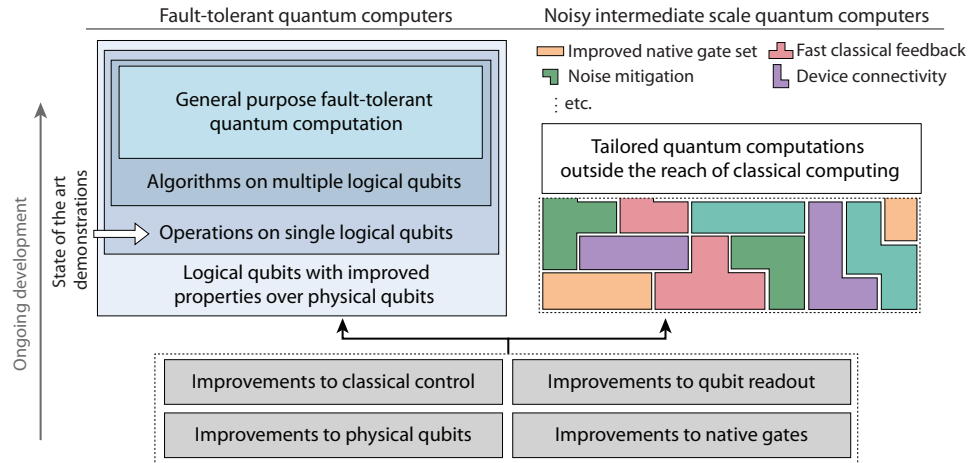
Fault-tolerant quantum computers

Noisy intermediate scale quantum computers

Ongoing development

State of the art demonstrations

General purpose fault-tolerant quantum computation

Algorithms on multiple logical qubits

Operations on single logical qubits

Logical qubits with improved properties over physical qubits

Improved native gate set

Fast classical feedback

Noise mitigation

Device connectivity

⋮ etc.

Tailored quantum computations outside the reach of classical computing

Improvements to classical control

Improvements to qubit readout

Improvements to physical qubits

Improvements to native gates